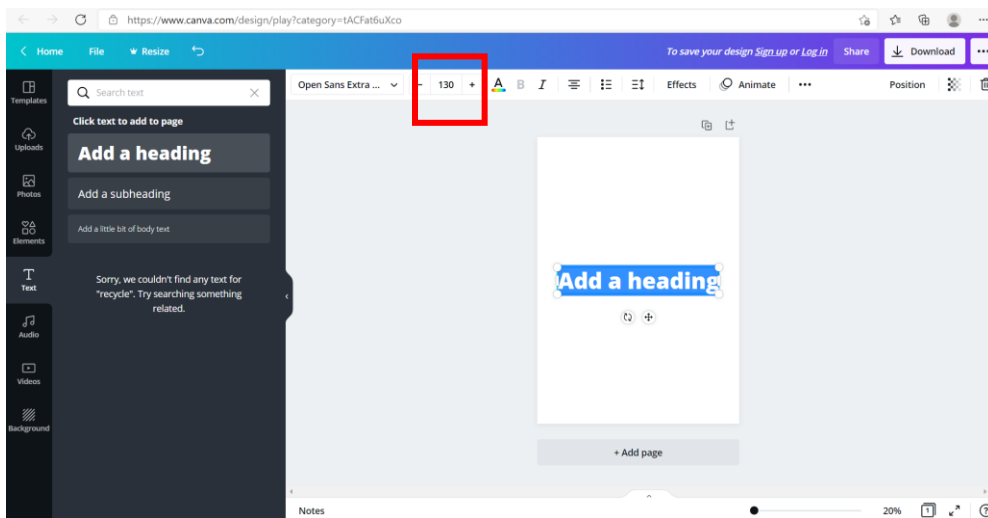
https://www.canva.com/design/play?category=tACFat6uXco

Home File Resize

To save your design Sign up or Log in Share Download

Open Sans Extra ... - 130 + A B I Effects Animate Position

Templates

Uploads

Photos

Elements

Text

Audio

Videos

Background

Search text

Click text to add to page

Add a heading

Add a subheading

Add a little bit of body text

Sorry, we couldn't find any text for "recycle". Try searching something related.

Add a heading

+ Add page

Notes 20%